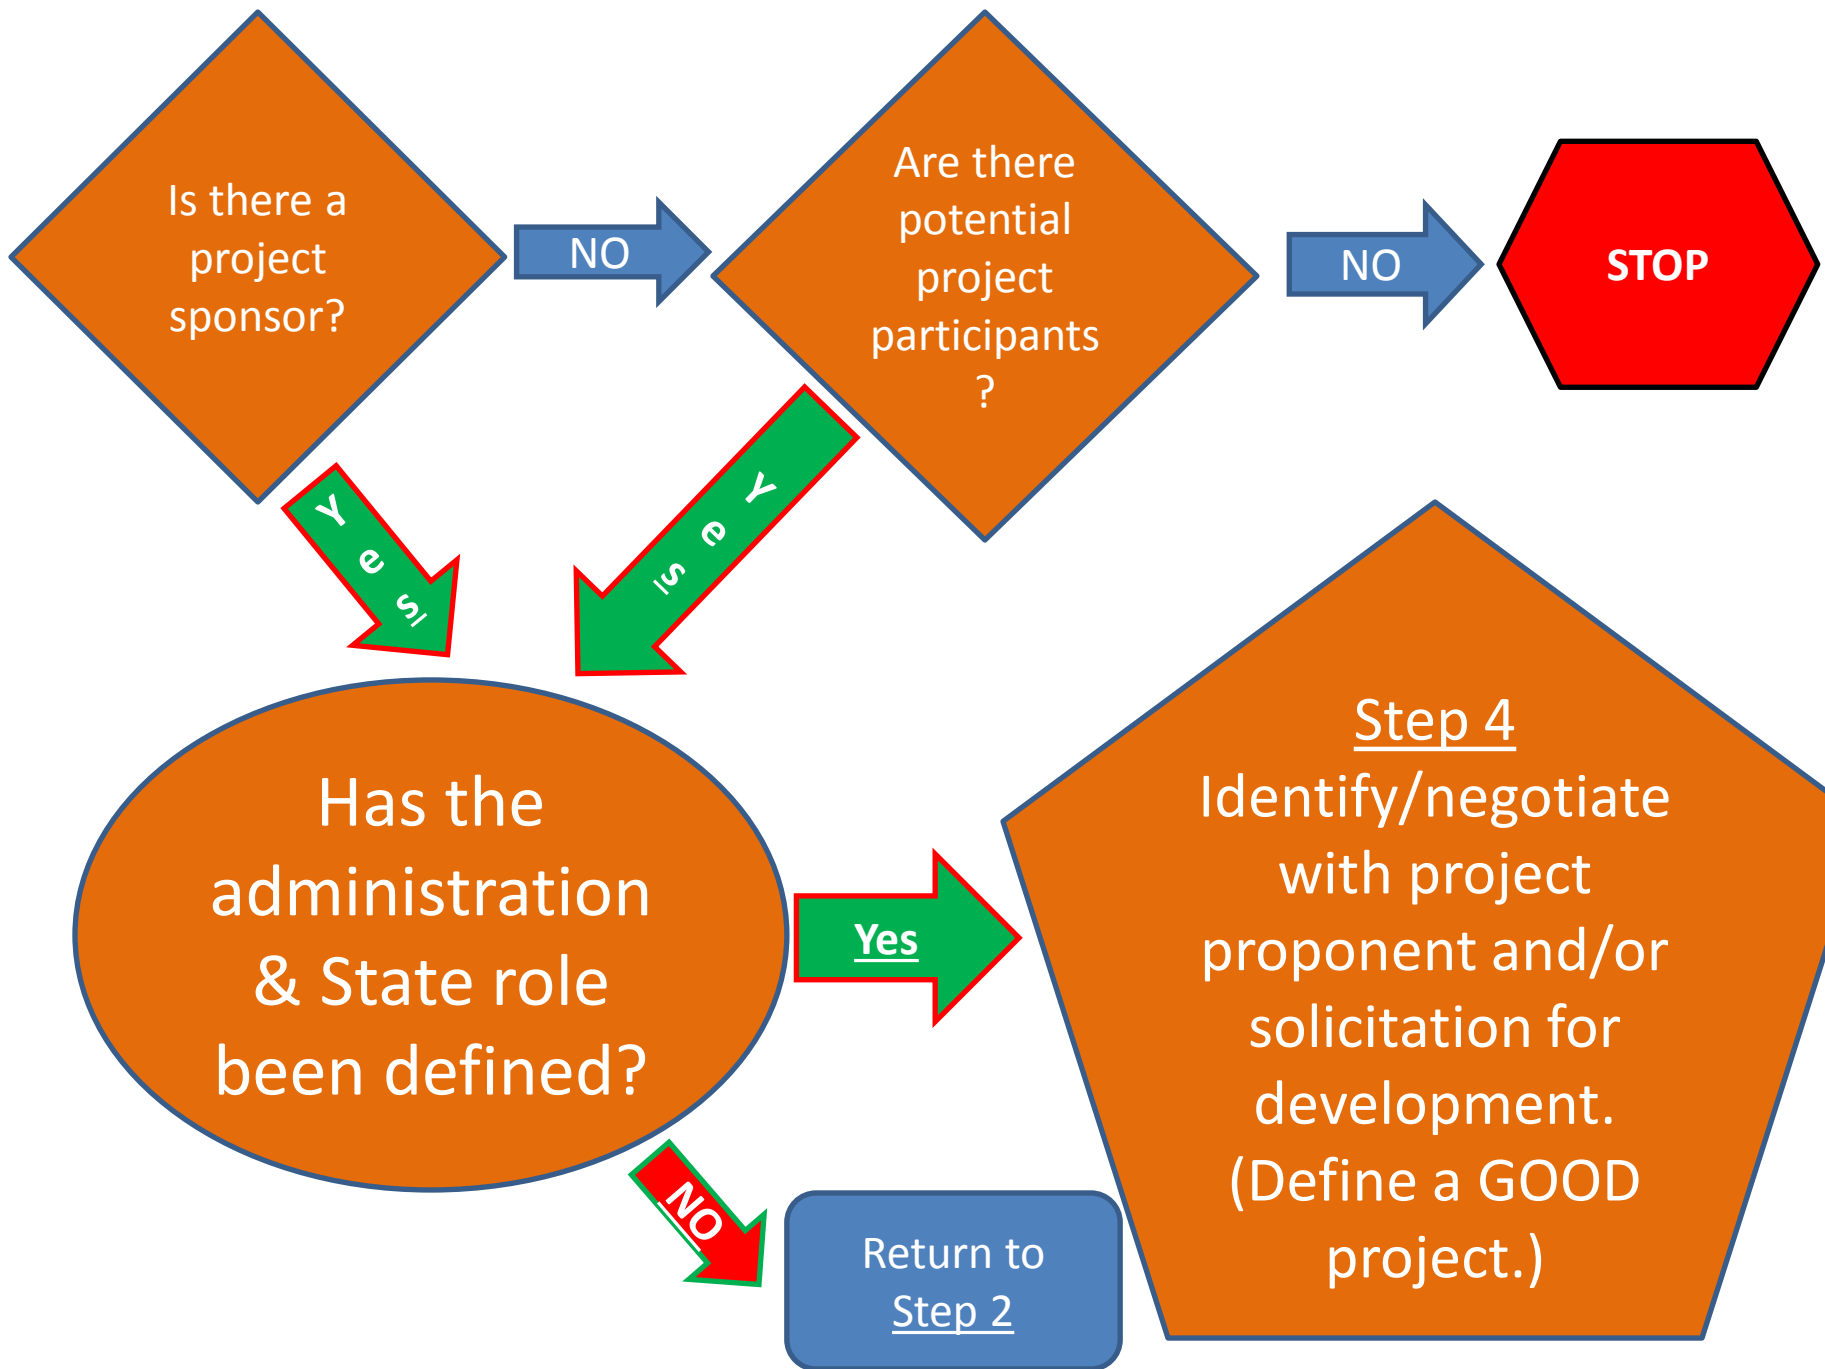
Is there a project sponsor?

NO

Are there potential project participants ?

NO

STOP

Yes

Yes

Has the administration & State role been defined?

Yes

Step 4
Identify/negotiate with project proponent and/or solicitation for development. (Define a GOOD project.)

NO

Return to Step 2